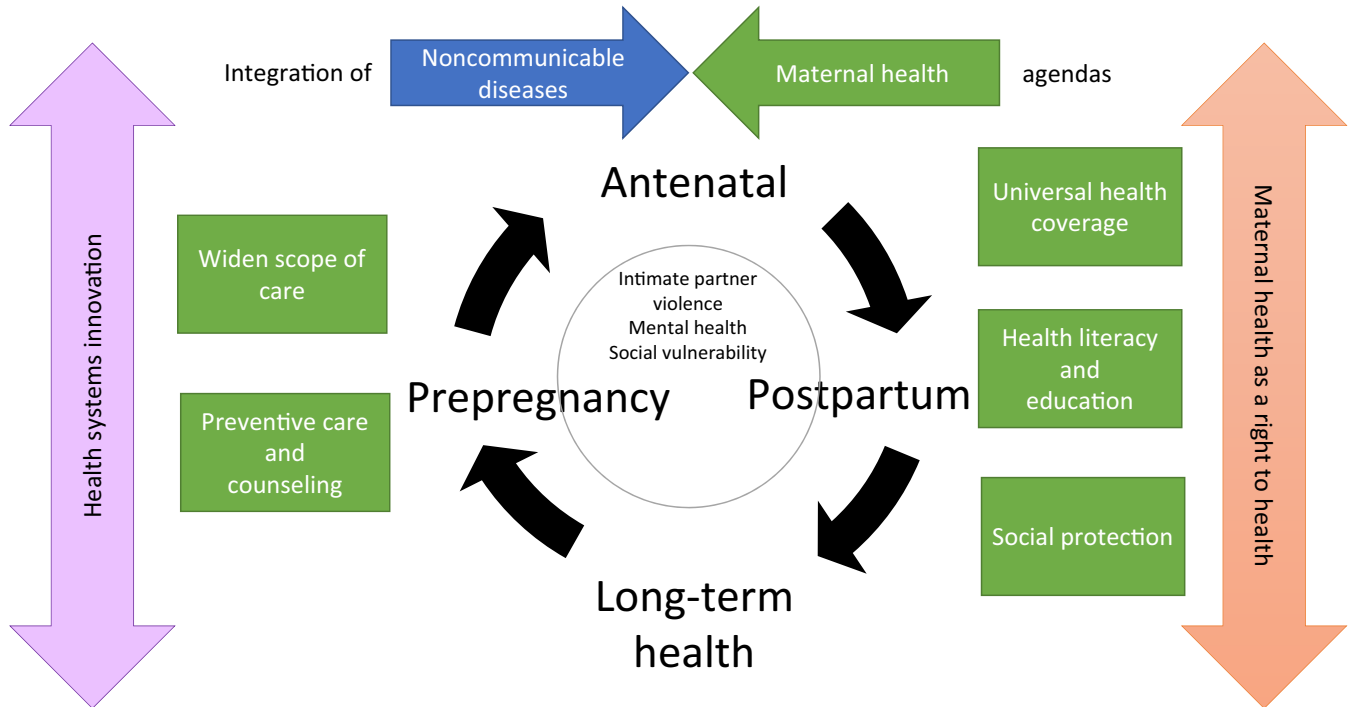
Integration of Noncommunicable diseases Maternal health agendas

Health systems innovation

Widen scope of care

Preventive care and counseling

Antenatal

Intimate partner violence
Mental health
Social vulnerability

Prepregnancy

Postpartum

Long-term health

Universal health coverage

Health literacy and education

Social protection

Maternal health as a right to health